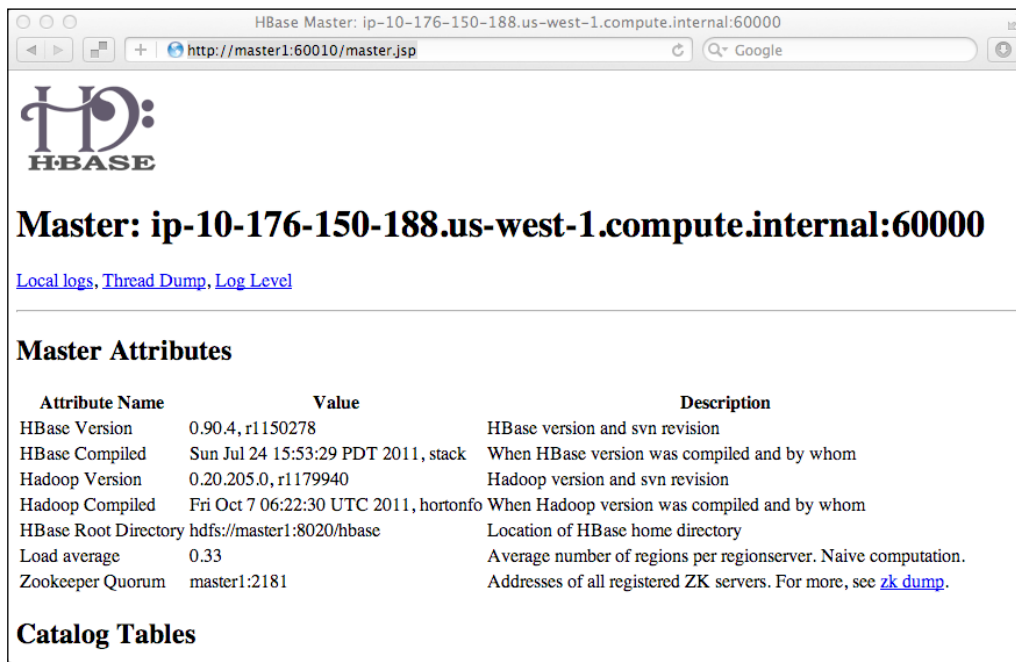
HBase Master: ip-10-176-150-188.us-west-1.compute.internal:60000

http://master1:60010/master.jsp

Google

HBASE

Master: ip-10-176-150-188.us-west-1.compute.internal:60000

Local logs, Thread Dump, Log Level

Master Attributes

| Attribute Name | Value | Description |
|---|---|---|
| HBase Version | 0.90.4, r1150278 | HBase version and svn revision |
| HBase Compiled | Sun Jul 24 15:53:29 PDT 2011, stack | When HBase version was compiled and by whom |
| Hadoop Version | 0.20.205.0, r1179940 | Hadoop version and svn revision |
| Hadoop Compiled | Fri Oct 7 06:22:30 UTC 2011, hortonfo | When Hadoop version was compiled and by whom |
| HBase Root Directory | hdfs://master1:8020/hbase | Location of HBase home directory |
| Load average | 0.33 | Average number of regions per regionserver. Naive computation. |
| Zookeeper Quorum | master1:2181 | Addresses of all registered ZK servers. For more, see zk dump. |

Catalog Tables